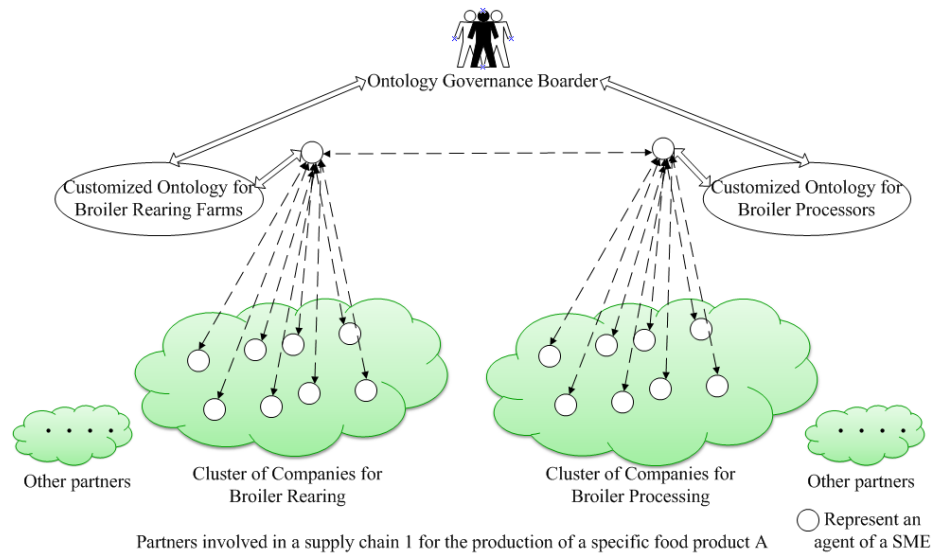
Ontology Governance Boarder

Customized Ontology for Broiler Rearing Farms

Customized Ontology for Broiler Processors

. . . .

Other partners

Cluster of Companies for Broiler Rearing

Cluster of Companies for Broiler Processing

. . . .

Other partners

Represent an agent of a SME

Partners involved in a supply chain 1 for the production of a specific food product A